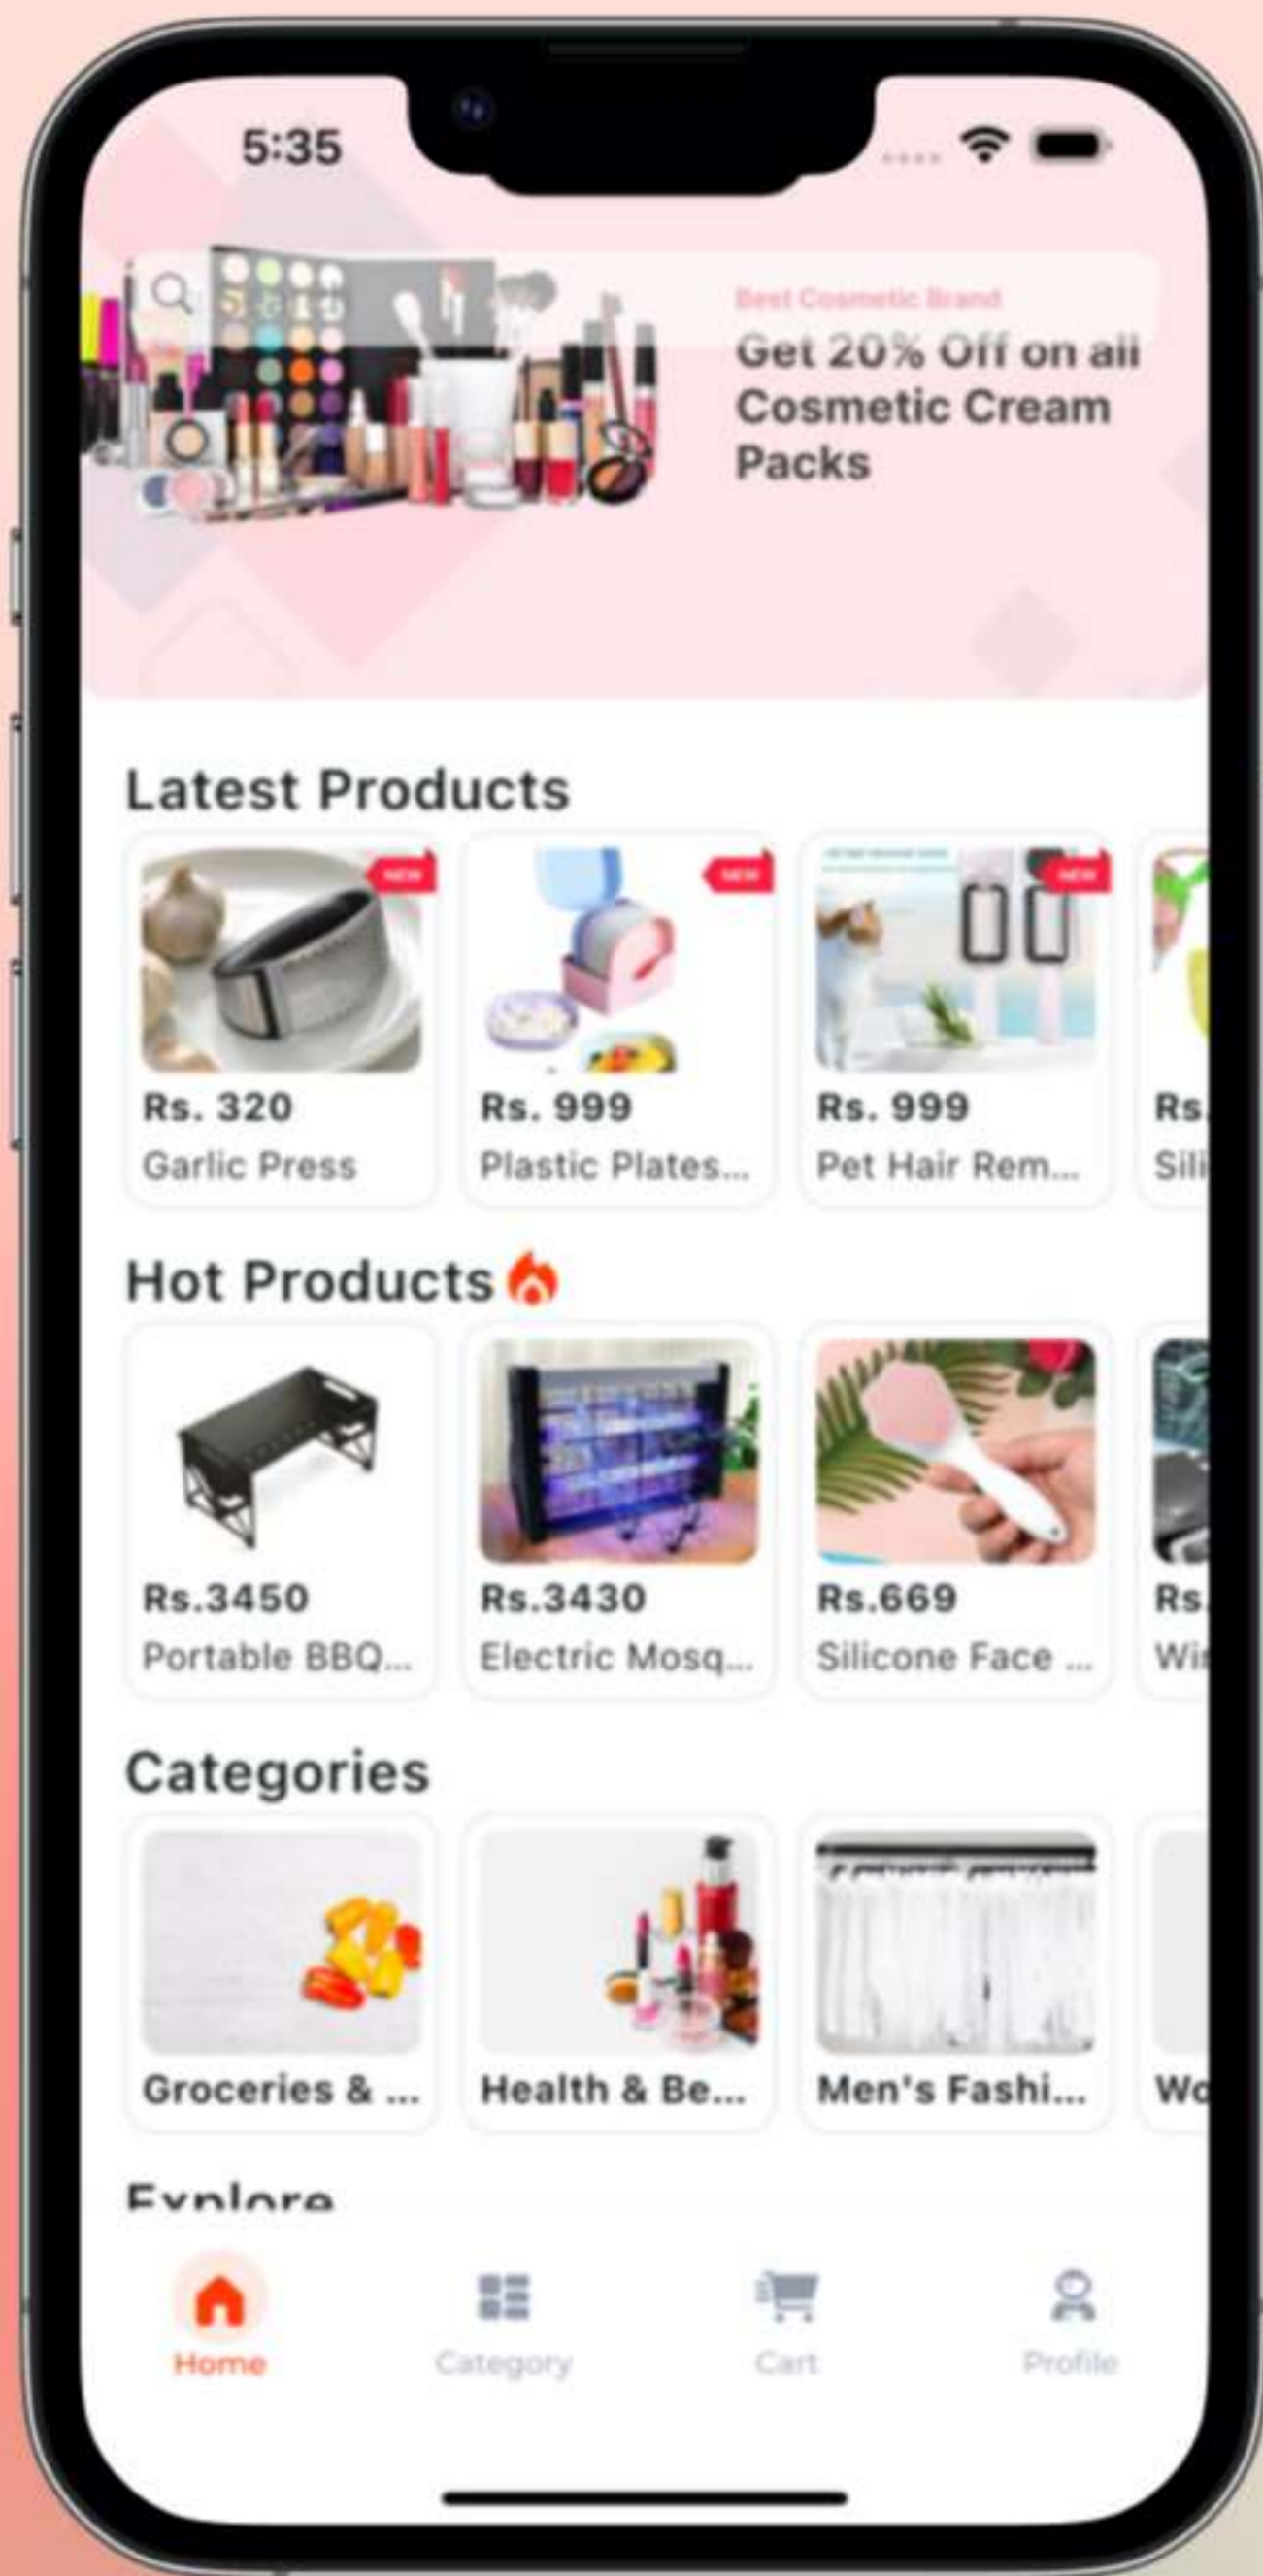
5:35

Best Cosmetic Brand
Get 20% Off on all Cosmetic Cream Packs

Latest Products

NEW
Rs. 320
Garlic Press

NEW
Rs. 999
Plastic Plates...

NEW
Rs. 999
Pet Hair Rem...

Rs.
Sili

Hot Products

Rs.3450
Portable BBQ...

Rs.3430
Electric Mosq...

Rs.669
Silicone Face ...

Rs.
Wi

Categories

Groceries & ...

Health & Be...

Men's Fashi...

Wo

Explore

Home
Category
Cart
Profile